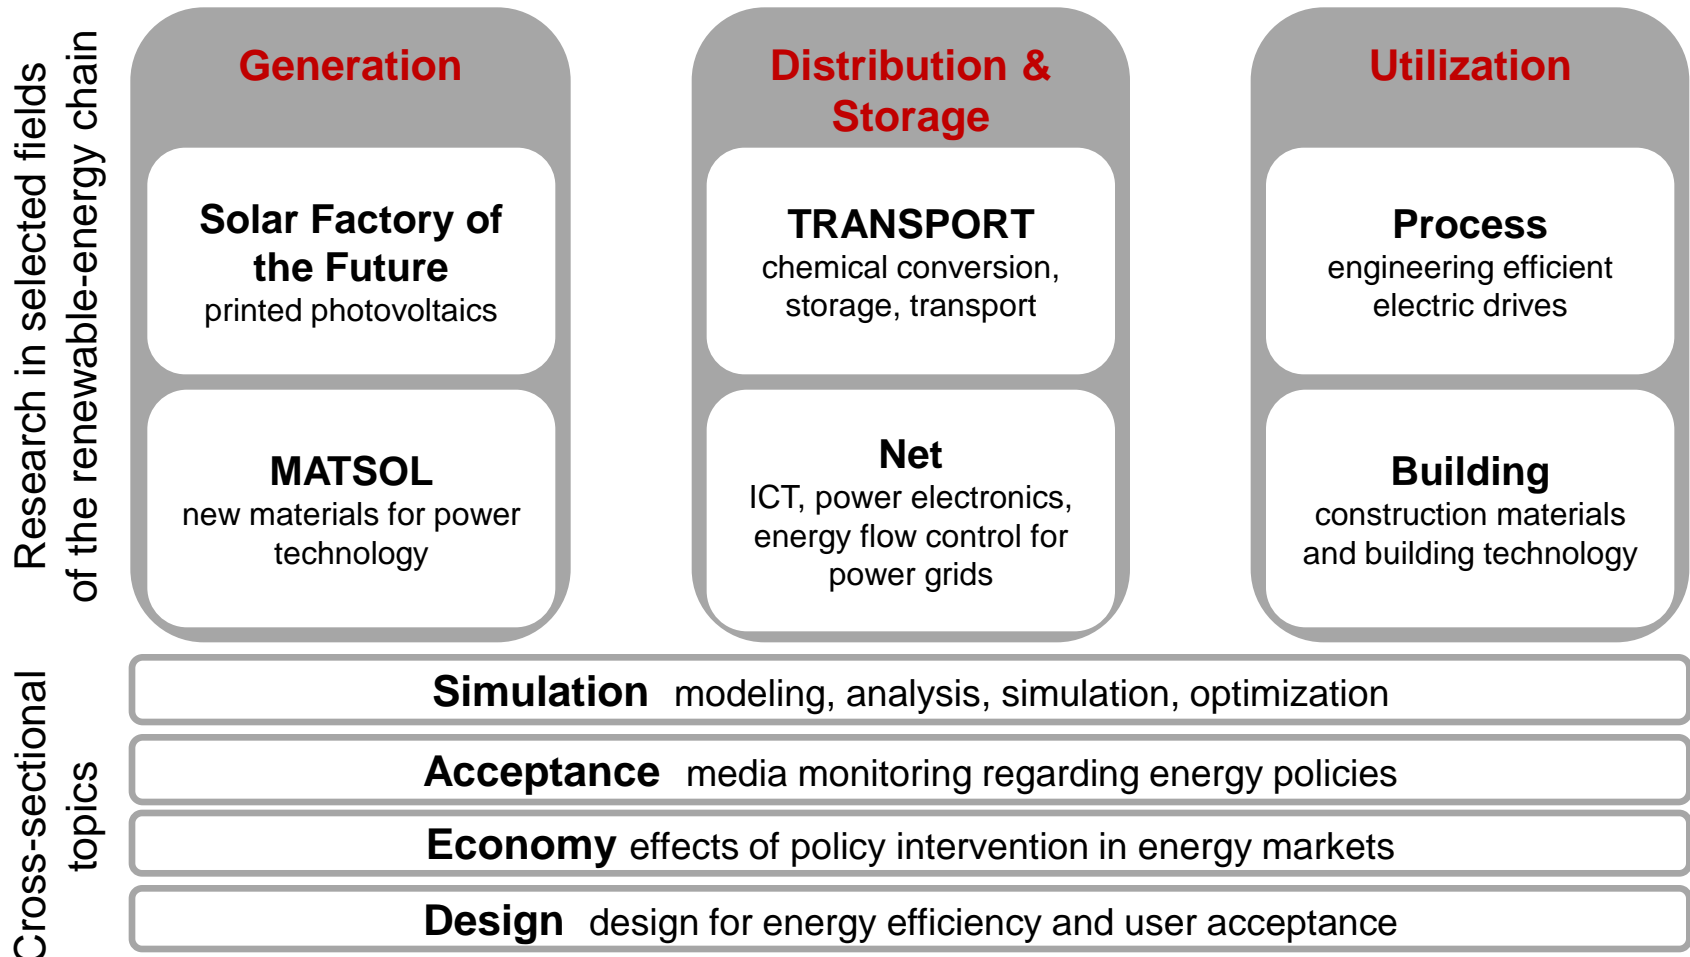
Research in selected fields of the renewable-energy chain

Generation

Solar Factory of the Future
printed photovoltaics

MATSOL
new materials for power technology

Distribution & Storage

TRANSPORT
chemical conversion, storage, transport

Net
ICT, power electronics, energy flow control for power grids

Utilization

Process
engineering efficient electric drives

Building
construction materials and building technology

Cross-sectional topics

Simulation modeling, analysis, simulation, optimization

Acceptance media monitoring regarding energy policies

Economy effects of policy intervention in energy markets

Design design for energy efficiency and user acceptance